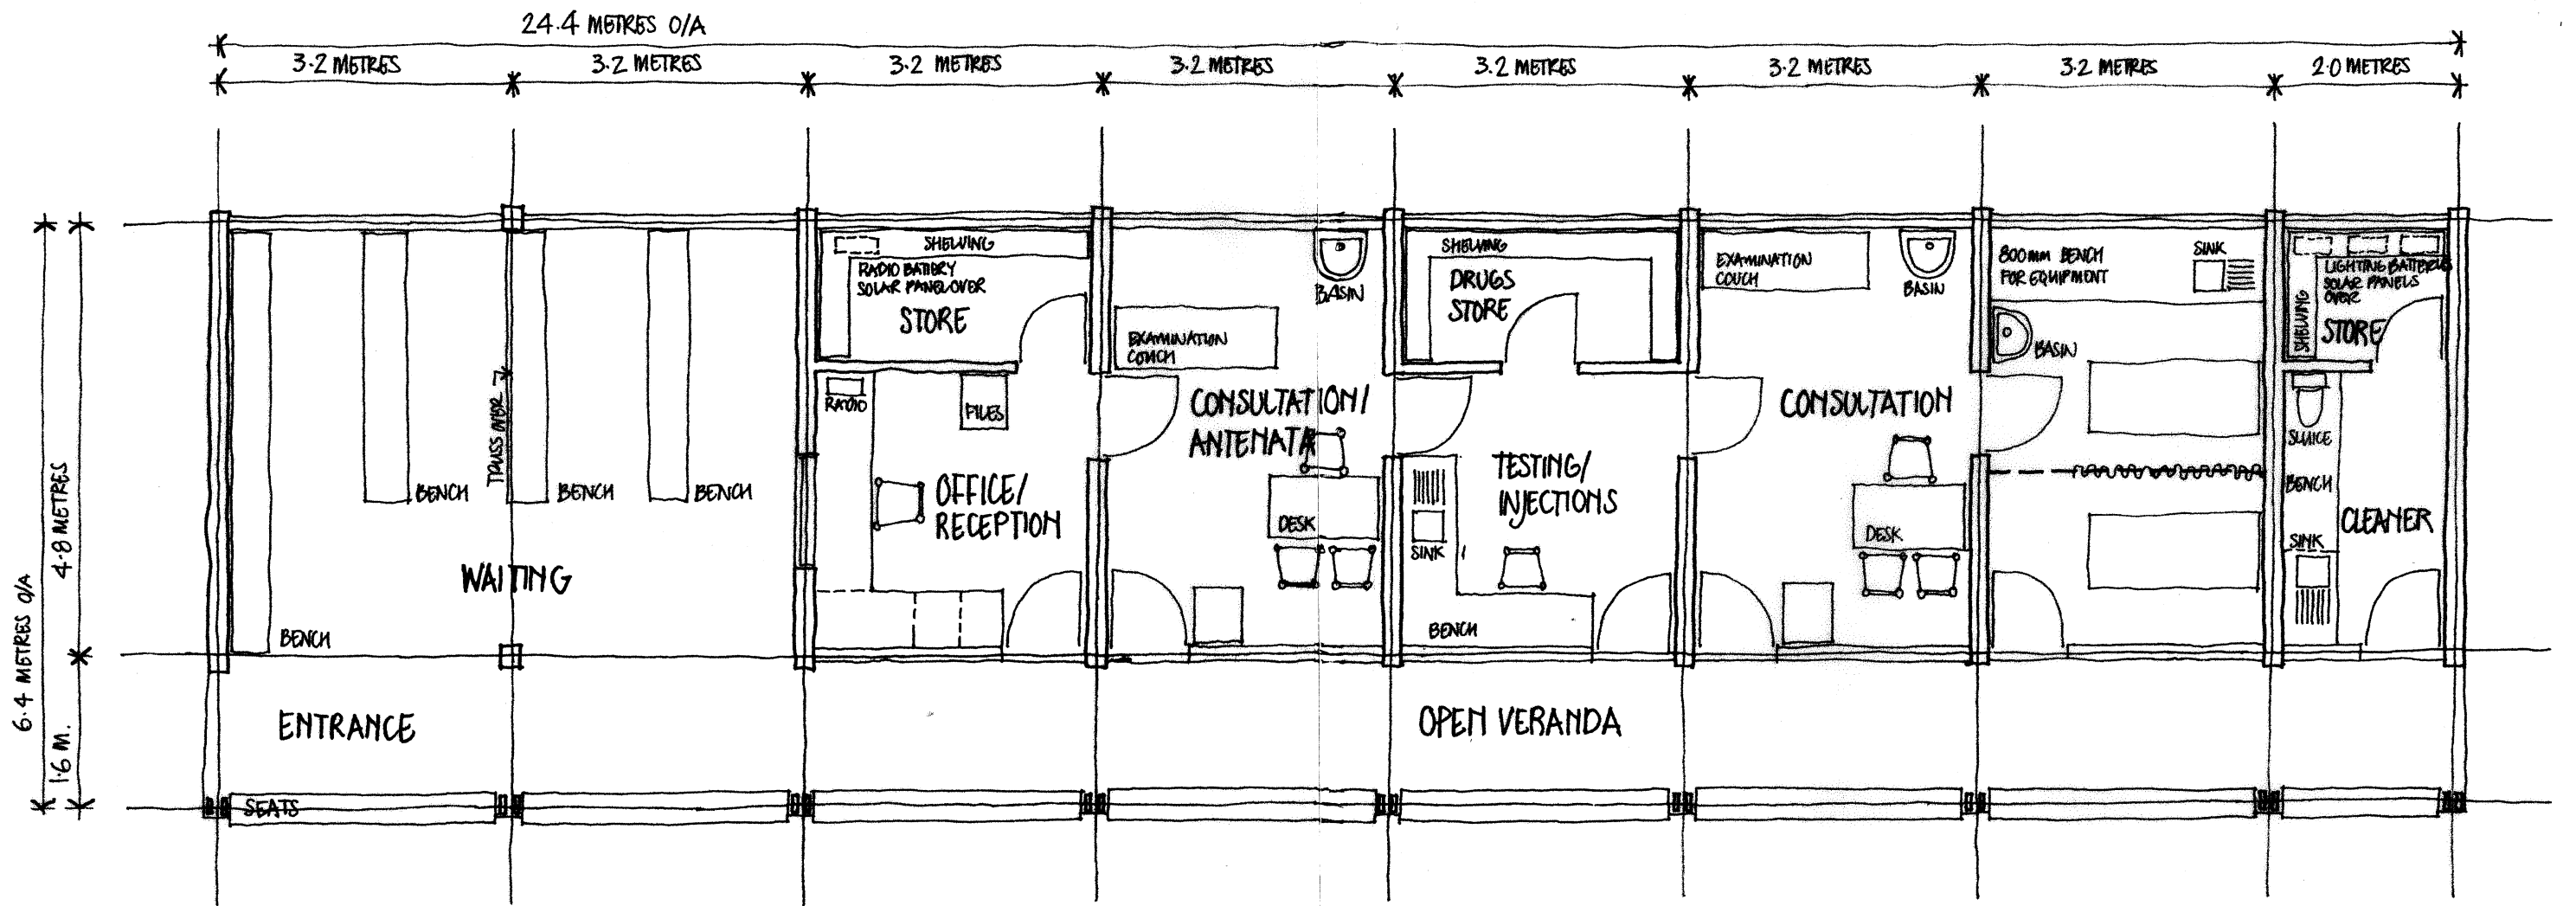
24.4 METRES O/A

3.2 METRES
3.2 METRES
3.2 METRES
3.2 METRES
3.2 METRES
3.2 METRES
3.2 METRES
2.0 METRES

6.4 METRES O/A
4.8 METRES
1.6 M.

BENCH
TRUSS OVER
BENCH
BENCH
WAITING
BENCH

SHELVING
RADIO BATTERY
SOLAR PANEL OVER
STORE
RADIO
FILES
OFFICE/
RECEPTION

EXAMINATION
COUCH
BASIN
CONSULTATION/
ANTENATA
DESK

SHELVING
DRUGS
STORE
TESTING/
INJECTIONS
SINK
BENCH

EXAMINATION
COUCH
BASIN
CONSULTATION
DESK

800mm BENCH
FOR EQUIPMENT
SINK
BASIN

LIGHTING BATTERIES
SOLAR PANELS
OVER
SHELVING
STORE
SLUICE
BENCH
SINK
CLEANER

ENTRANCE
OPEN VERANDA
SEATS